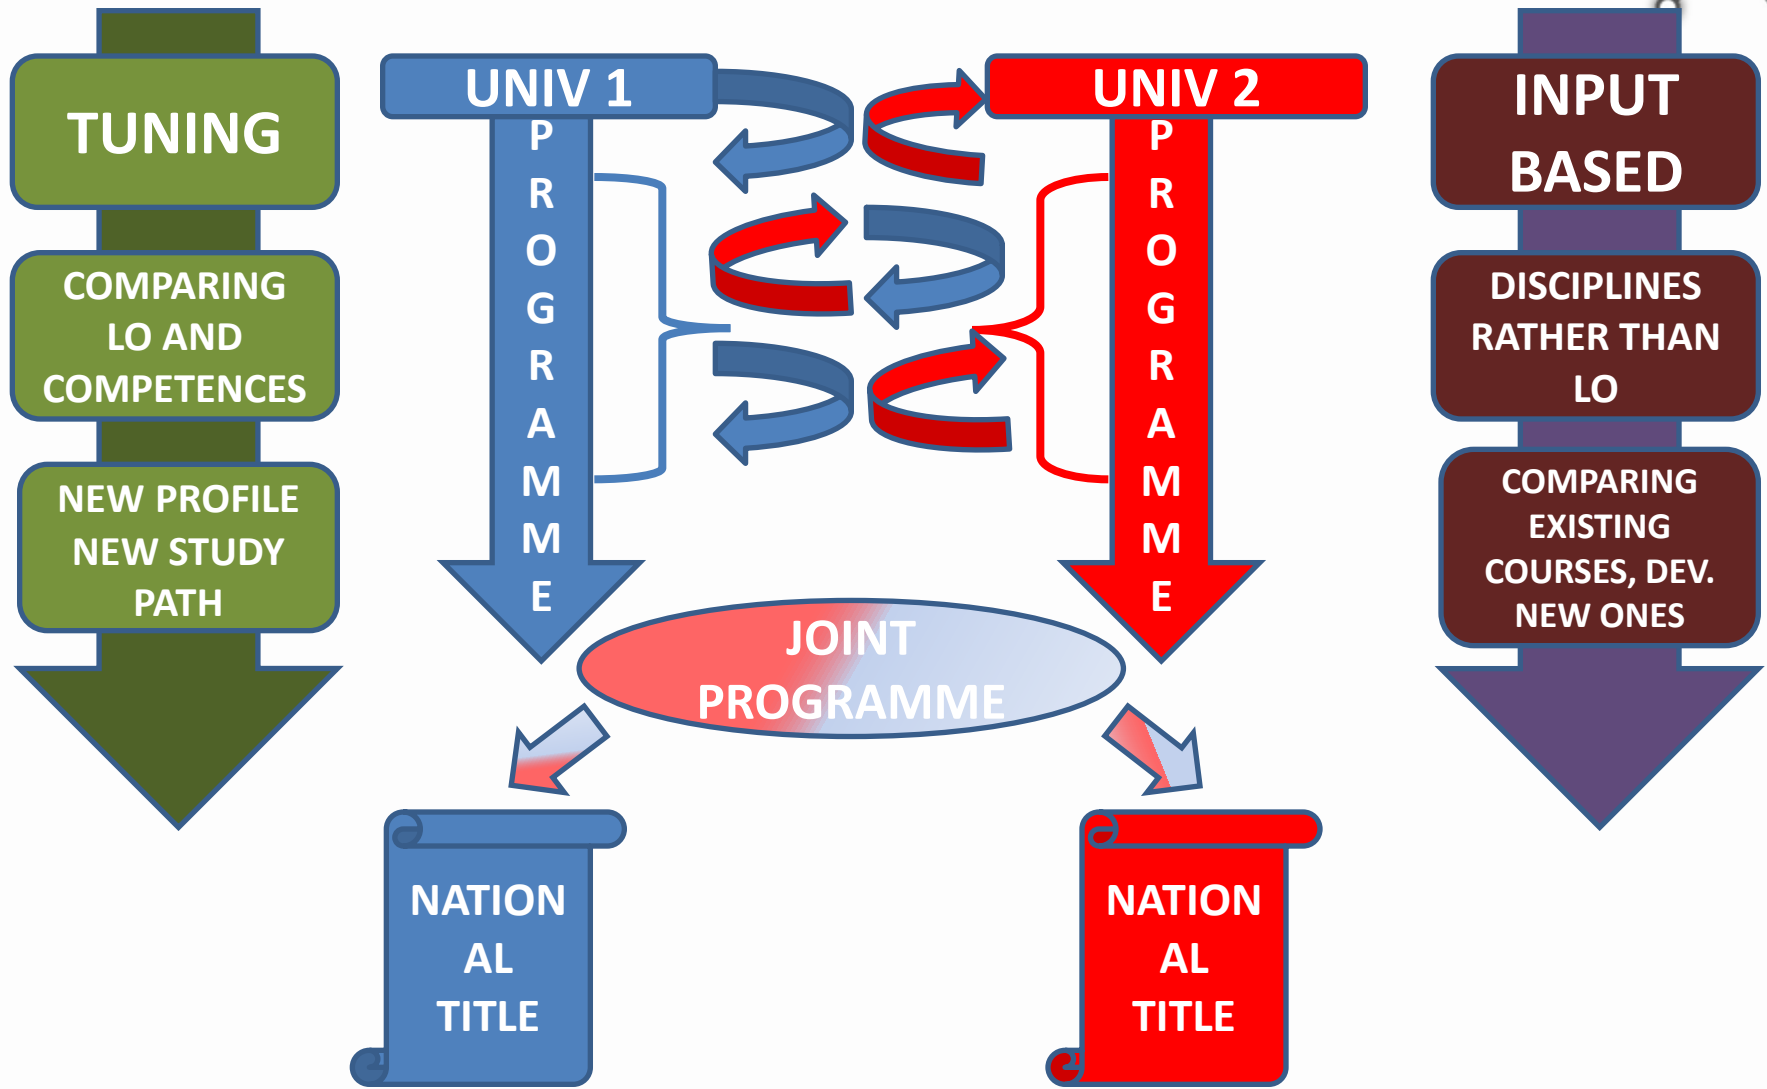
TUNING

COMPARING LO AND COMPETENCES

NEW PROFILE NEW STUDY PATH

UNIV 1

P R O G R A M M E

UNIV 2

P R O G R A M M E

JOINT PROGRAMME

NATION AL TITLE

NATION AL TITLE

INPUT BASED

DISCIPLINES RATHER THAN LO

COMPARING EXISTING COURSES, DEV. NEW ONES